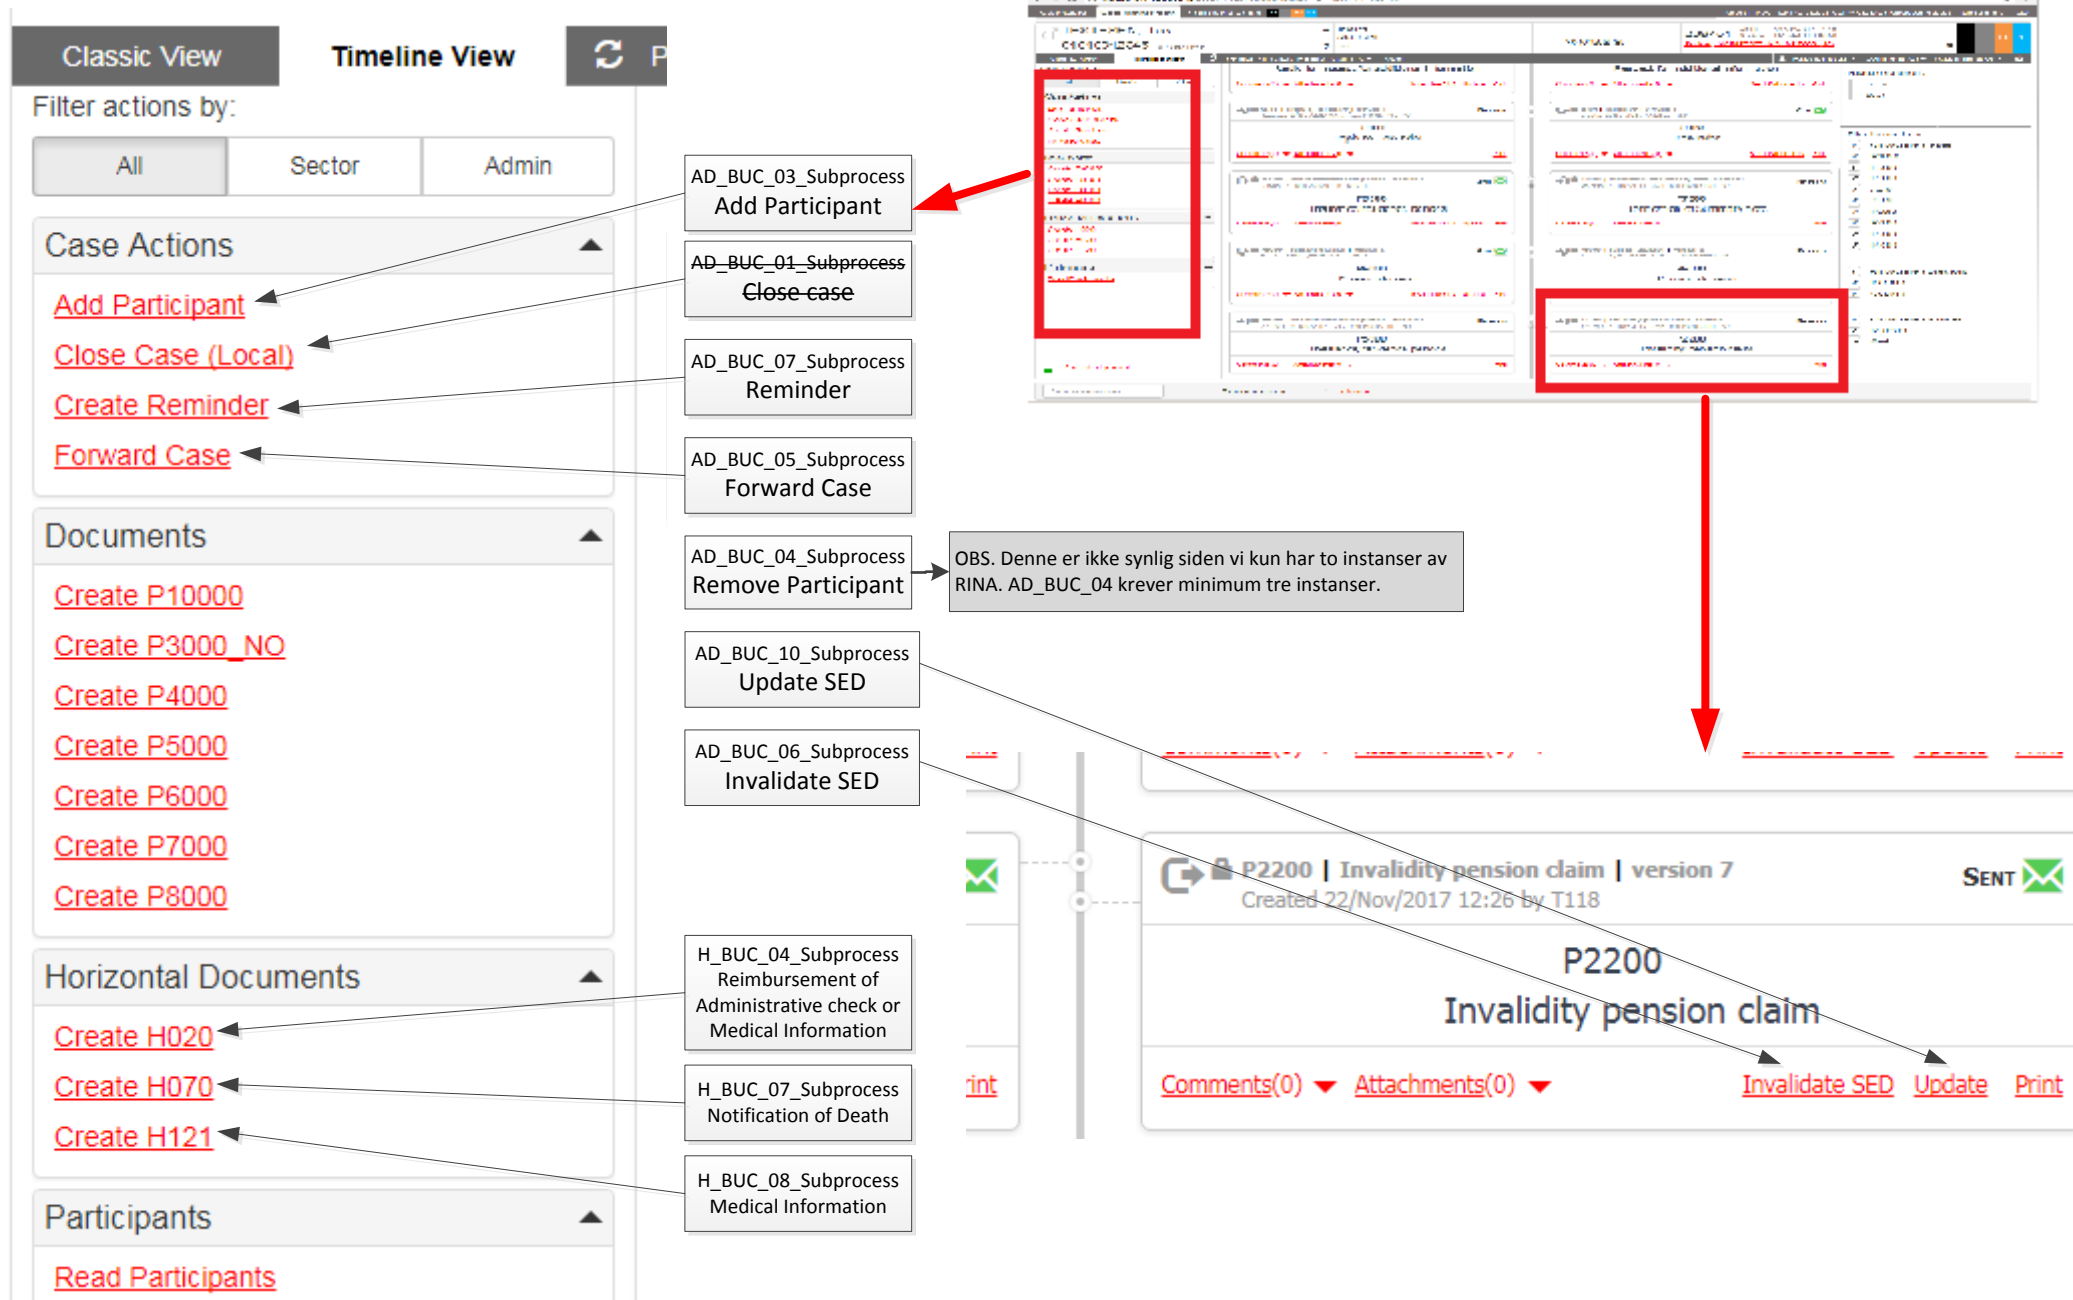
Classic View

Timeline View

P

Filter actions by:

All | Sector | Admin

Case Actions

Add Participant

Close Case (Local)

Create Reminder

Forward Case

Documents

Create P10000

Create P3000_NO

Create P4000

Create P5000

Create P6000

Create P7000

Create P8000

Horizontal Documents

Create H020

Create H070

Create H121

Participants

Read Participants

AD_BUC_03_Subprocess
Add Participant

AD_BUC_01_Subprocess
Close case

AD_BUC_07_Subprocess
Reminder

AD_BUC_05_Subprocess
Forward Case

AD_BUC_04_Subprocess
Remove Participant

OBS. Denne er ikke synlig siden vi kun har to instanser av RINA. AD_BUC_04 krever minimum tre instanser.

AD_BUC_10_Subprocess
Update SED

AD_BUC_06_Subprocess
Invalidate SED

H_BUC_04_Subprocess
Reimbursement of Administrative check or Medical Information

H_BUC_07_Subprocess
Notification of Death

H_BUC_08_Subprocess
Medical Information

P2200 | Invalidity pension claim | version 7

Sent

Created 22/Nov/2017 12:26 by T118

P2200
Invalidity pension claim

Comments(0) Attachments(0) Invalidate SED Update Print

rint